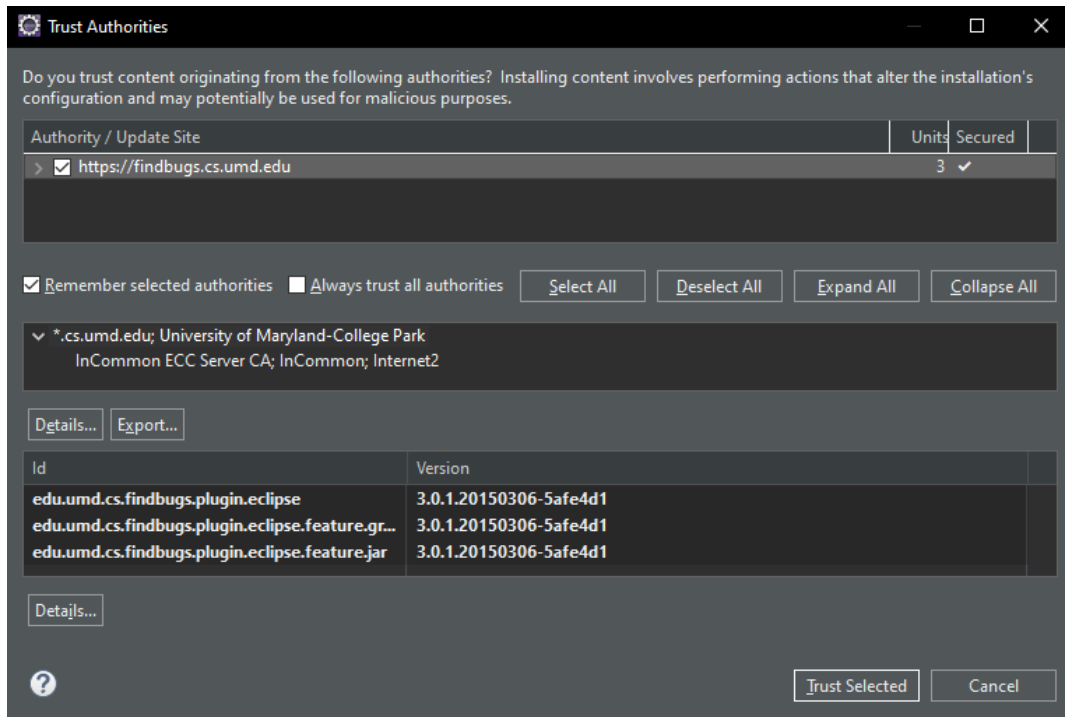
Trust Authorities

Do you trust content originating from the following authorities? Installing content involves performing actions that alter the installation's configuration and may potentially be used for malicious purposes.

| Authority / Update Site | Units | Secured |
|---|---|---|
| https://findbugs.cs.umd.edu | 3 | ✔ |

Remember selected authorities   Always trust all authorities   Select All   Deselect All   Expand All   Collapse All

*.cs.umd.edu; University of Maryland-College Park
InCommon ECC Server CA; InCommon; Internet2

Details...   Export...

| Id | Version |
|---|---|
| edu.umd.cs.findbugs.plugin.eclipse | 3.0.1.20150306-5afe4d1 |
| edu.umd.cs.findbugs.plugin.eclipse.feature.gr... | 3.0.1.20150306-5afe4d1 |
| edu.umd.cs.findbugs.plugin.eclipse.feature.jar | 3.0.1.20150306-5afe4d1 |

Details...

Trust Selected   Cancel